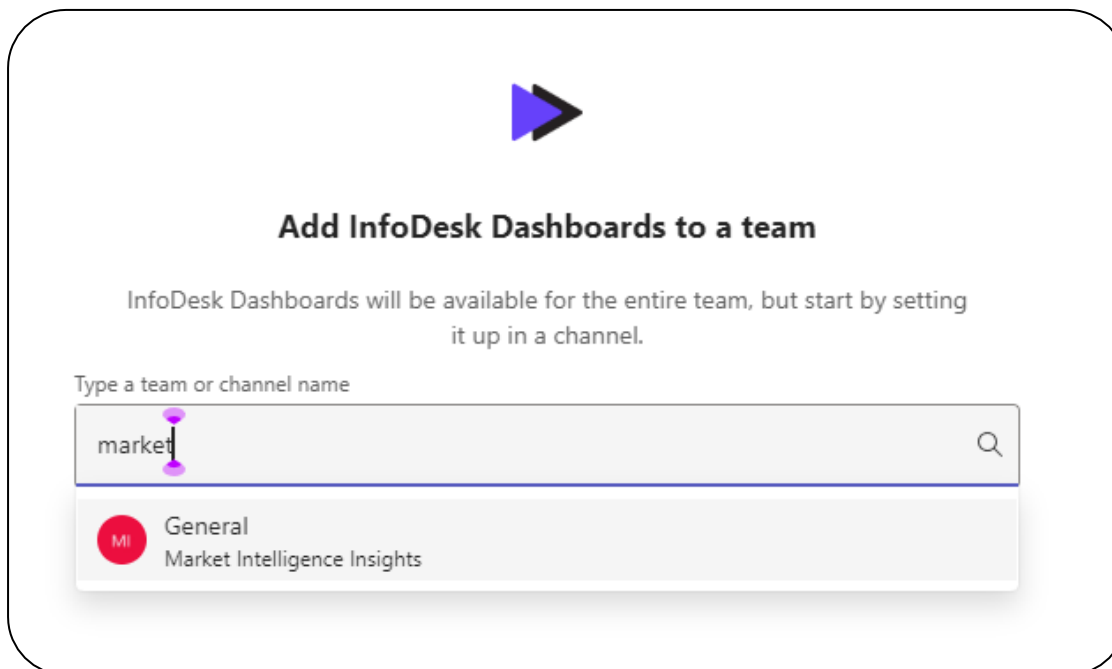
Add InfoDesk Dashboards to a team

InfoDesk Dashboards will be available for the entire team, but start by setting it up in a channel.

Type a team or channel name

market

MI
General
Market Intelligence Insights